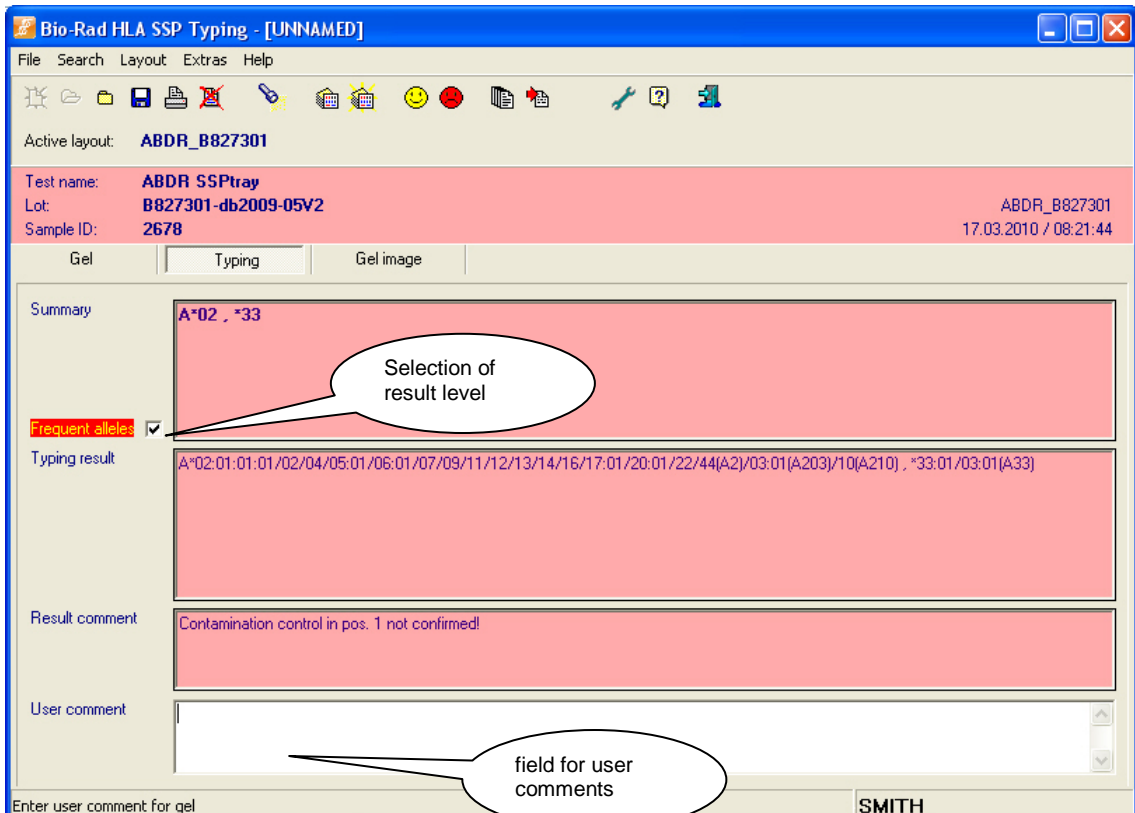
Bio-Rad HLA SSP Typing - [UNNAMED]

File Search Layout Extras Help

Active layout: ABDR_B827301

Test name: ABDR SSPtray
Lot: B827301-db2009-05V2
Sample ID: 2678

ABDR_B827301
17.03.2010 / 08:21:44

Gel | Typing | Gel image

Summary
A*02 , *33

Selection of result level

Frequent alleles ☑

Typing result
A*02:01:01:01/02/04/05:01/06:01/07/09/11/12/13/14/16/17:01/20:01/22/44(A2)/03:01(A203)/10(A210) , *33:01/03:01(A33)

Result comment
Contamination control in pos. 1 not confirmed!

User comment

field for user comments

Enter user comment for gel

SMITH